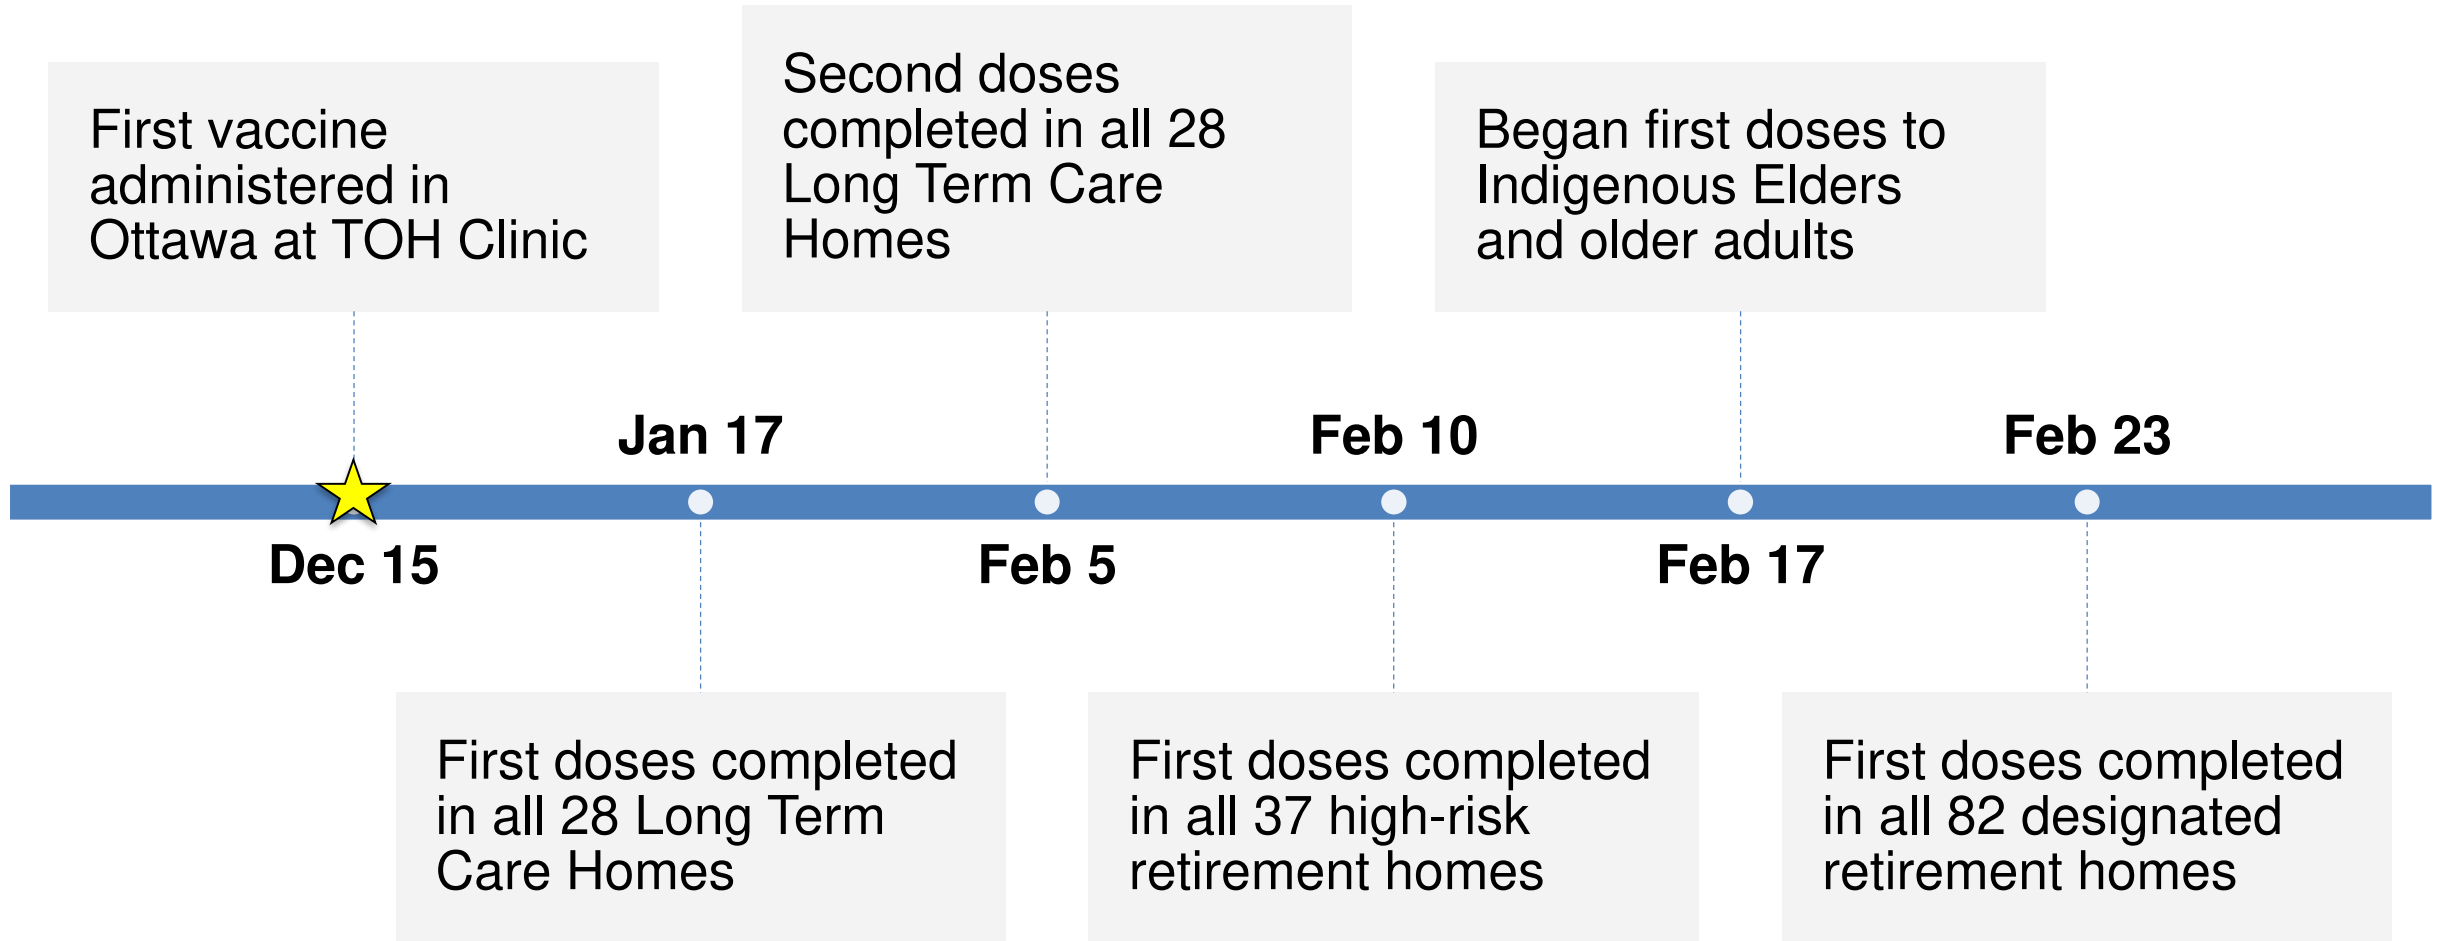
First vaccine administered in Ottawa at TOH Clinic

Dec 15

Jan 17

First doses completed in all 28 Long Term Care Homes

Second doses completed in all 28 Long Term Care Homes

Feb 5

Feb 10

First doses completed in all 37 high-risk retirement homes

Began first doses to Indigenous Elders and older adults

Feb 17

Feb 23

First doses completed in all 82 designated retirement homes